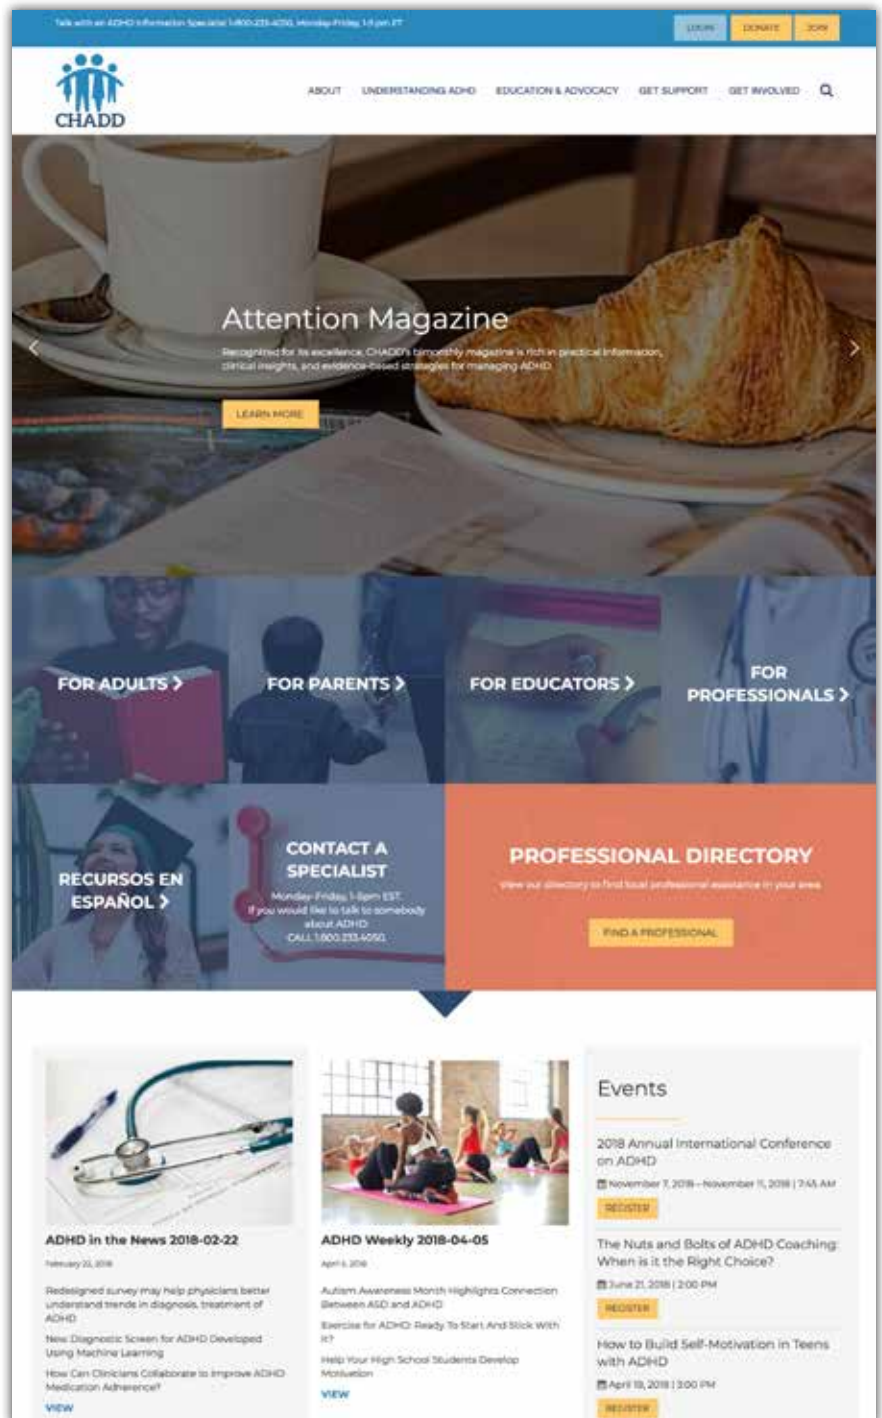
Talk with an ADHD Information Specialist 1-800-233-4050, Monday-Friday, 1-5 pm ET

LOGIN DONATE JOIN

CHADD

ABOUT UNDERSTANDING ADHD EDUCATION & ADVOCACY GET SUPPORT GET INVOLVED

Attention Magazine

Recognized for its excellence, CHADD's bimonthly magazine is rich in practical information, clinical insights, and evidence-based strategies for managing ADHD.

LEARN MORE

FOR ADULTS ›

FOR PARENTS ›

FOR EDUCATORS ›

FOR PROFESSIONALS ›

RECURSOS EN ESPAÑOL ›

CONTACT A SPECIALIST

Monday-Friday, 1-5pm EST. If you would like to talk to somebody about ADHD CALL 1.800.233.4050.

PROFESSIONAL DIRECTORY

View our directory to find local professional assistance in your area.

FIND A PROFESSIONAL

ADHD in the News 2018-02-22

February 22, 2018

Redesigned survey may help physicians better understand trends in diagnosis, treatment of ADHD

New Diagnostic Screen for ADHD Developed Using Machine Learning

How Can Clinicians Collaborate to Improve ADHD Medication Adherence?

VIEW

ADHD Weekly 2018-04-05

April 5, 2018

Autism Awareness Month Highlights Connection Between ASD and ADHD

Exercise for ADHD: Ready To Start And Stick With It?

Help Your High School Students Develop Motivation

VIEW

Events

2018 Annual International Conference on ADHD

November 7, 2018 - November 11, 2018 | 7:45 AM

REGISTER

The Nuts and Bolts of ADHD Coaching: When is it the Right Choice?

June 21, 2018 | 2:00 PM

REGISTER

How to Build Self-Motivation in Teens with ADHD

April 19, 2018 | 3:00 PM

REGISTER